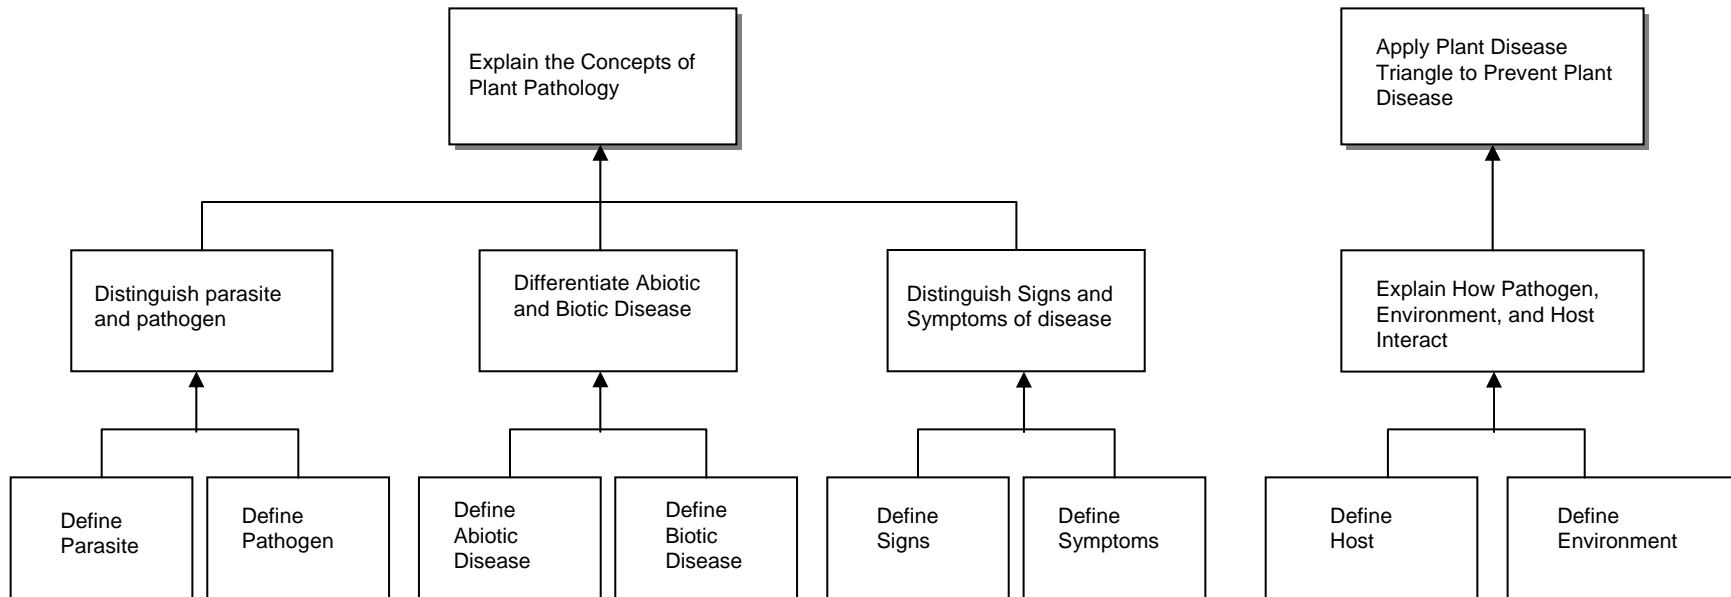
Explain the Concepts of Plant Pathology

Apply Plant Disease Triangle to Prevent Plant Disease

Distinguish parasite and pathogen

Differentiate Abiotic and Biotic Disease

Distinguish Signs and Symptoms of disease

Explain How Pathogen, Environment, and Host Interact

Define Parasite

Define Pathogen

Define Abiotic Disease

Define Biotic Disease

Define Signs

Define Symptoms

Define Host

Define Environment